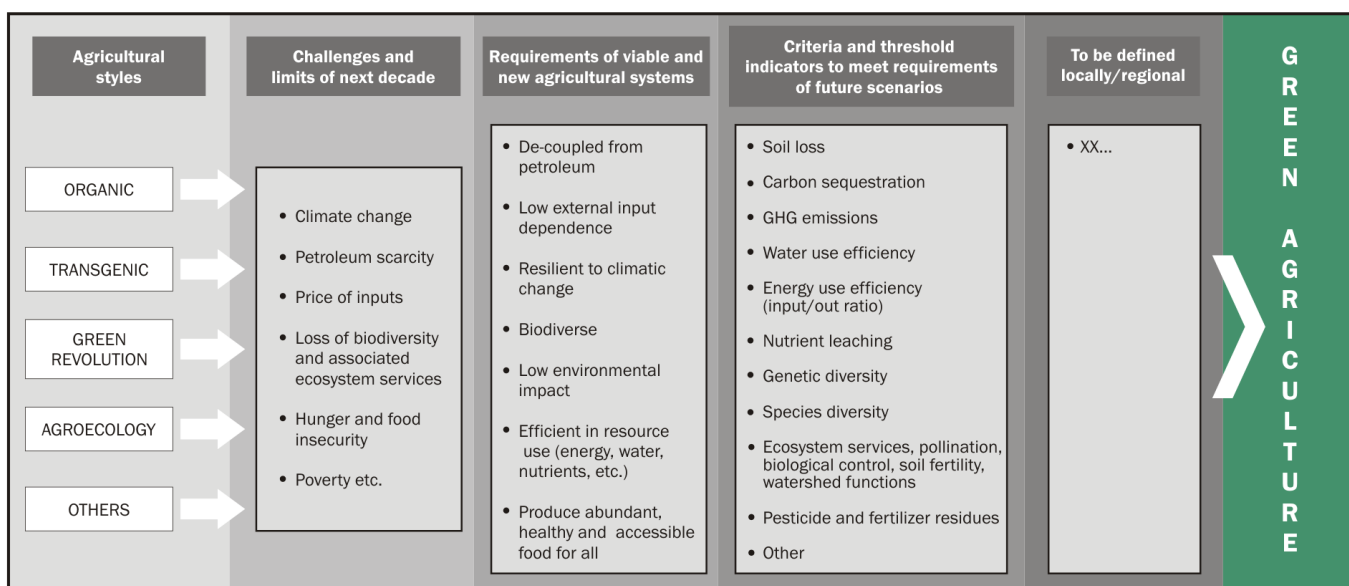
Agricultural styles

ORGANIC

TRANSGENIC

GREEN REVOLUTION

AGROECOLOGY

OTHERS

Challenges and limits of next decade

• Climate change
• Petroleum scarcity
• Price of inputs
• Loss of biodiversity and associated ecosystem services
• Hunger and food insecurity
• Poverty etc.

Requirements of viable and new agricultural systems

• De-coupled from petroleum
• Low external input dependence
• Resilient to climatic change
• Biodiverse
• Low environmental impact
• Efficient in resource use (energy, water, nutrients, etc.)
• Produce abundant, healthy and accessible food for all

Criteria and threshold indicators to meet requirements of future scenarios

• Soil loss
• Carbon sequestration
• GHG emissions
• Water use efficiency
• Energy use efficiency (input/out ratio)
• Nutrient leaching
• Genetic diversity
• Species diversity
• Ecosystem services, pollination, biological control, soil fertility, watershed functions
• Pesticide and fertilizer residues
• Other

To be defined locally/regional

• XX...

GREEN AGRICULTURE